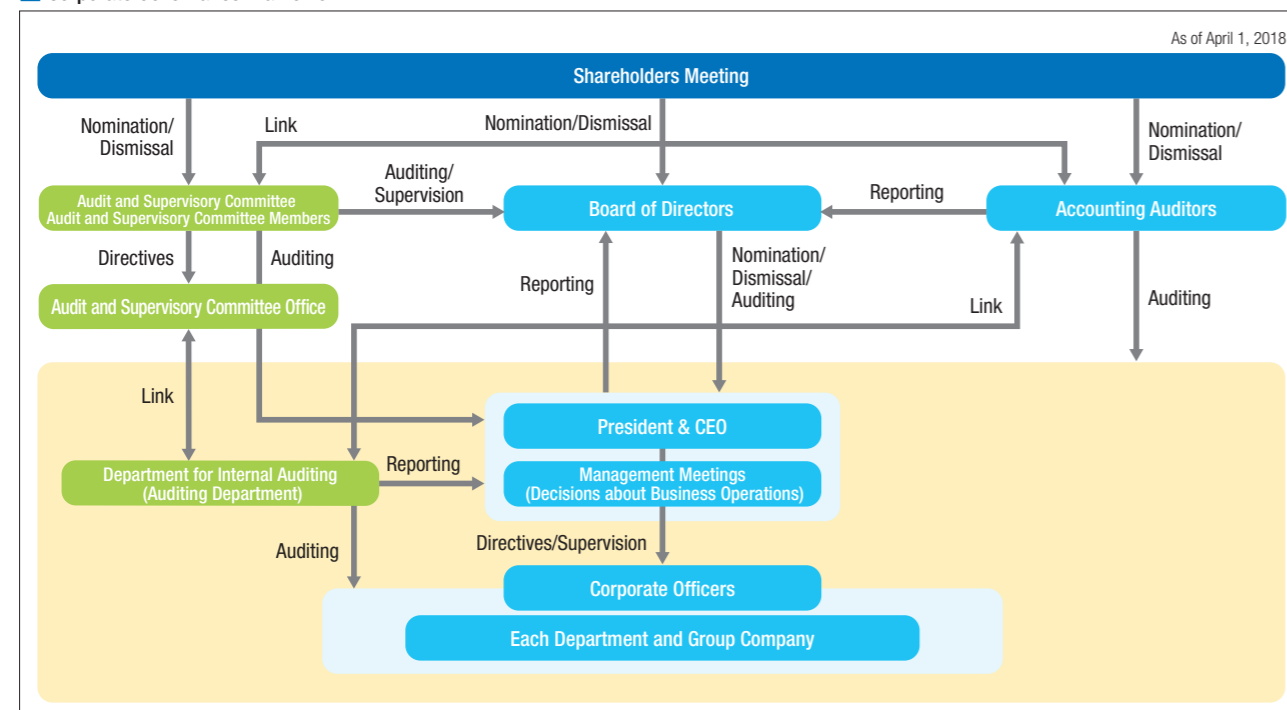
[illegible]

As of April 1, 2018

Shareholders Meeting

Nomination/ Dismissal

Link

Nomination/Dismissal

Nomination/ Dismissal

Audit and Supervisory Committee
Audit and Supervisory Committee Members

Auditing/ Supervision

Board of Directors

Reporting

Accounting Auditors

Directives

Auditing

Reporting

Nomination/ Dismissal/ Auditing

Link

Auditing

Audit and Supervisory Committee Office

Link

President & CEO

Management Meetings
(Decisions about Business Operations)

Department for Internal Auditing
(Auditing Department)

Reporting

Auditing

Directives/Supervision

Corporate Officers

Each Department and Group Company